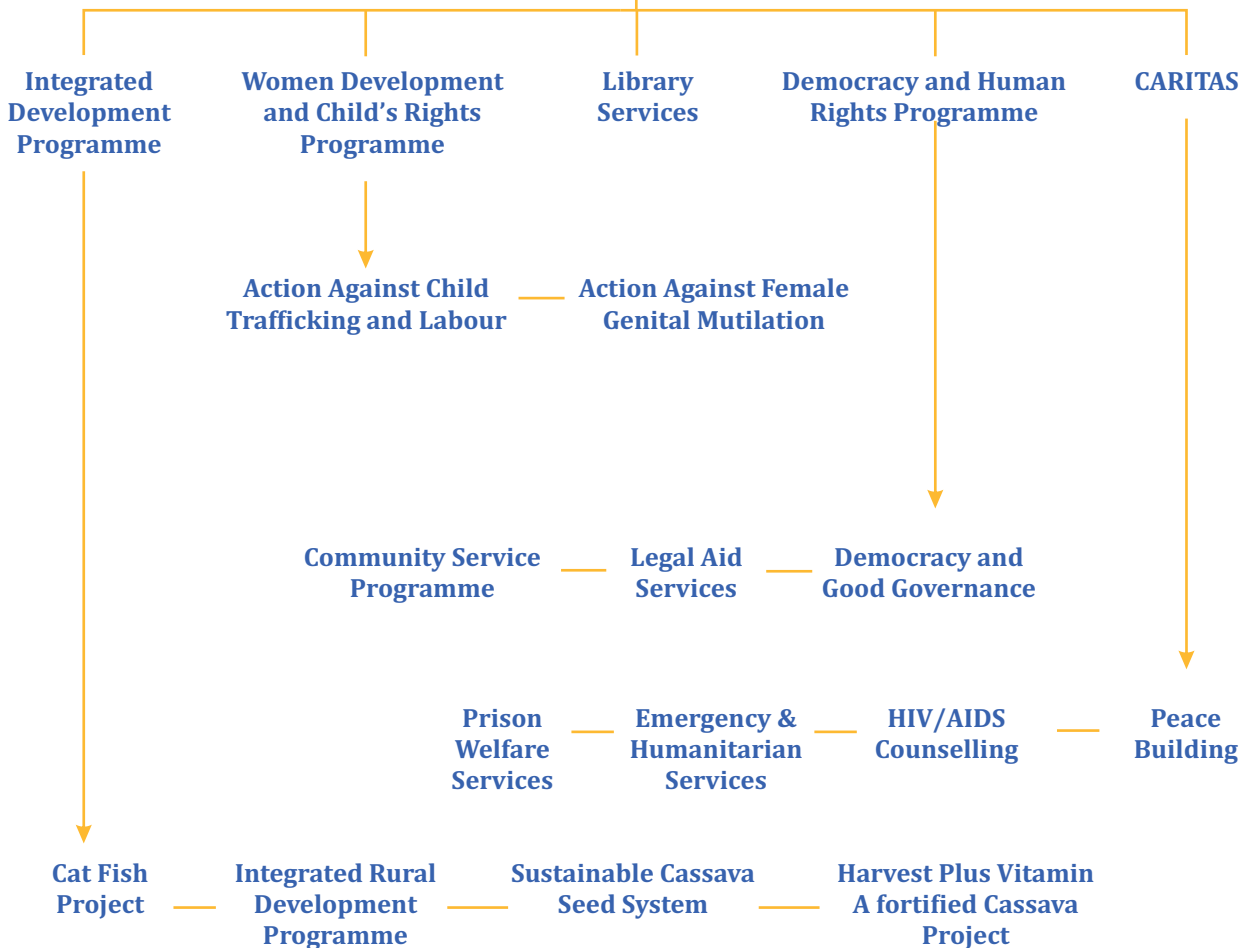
Integrated Development Programme

Women Development and Child's Rights Programme

Library Services

Democracy and Human Rights Programme

CARITAS

Action Against Child Trafficking and Labour

Action Against Female Genital Mutilation

Community Service Programme

Legal Aid Services

Democracy and Good Governance

Prison Welfare Services

Emergency & Humanitarian Services

HIV/AIDS Counselling

Peace Building

Cat Fish Project

Integrated Rural Development Programme

Sustainable Cassava Seed System

Harvest Plus Vitamin A fortified Cassava Project